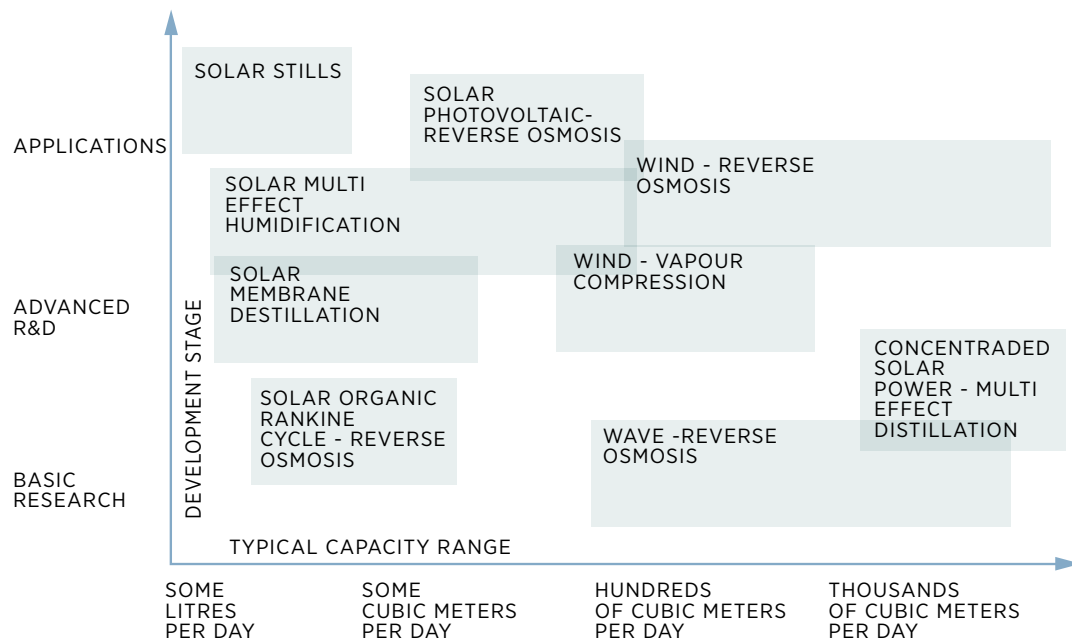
SOLAR STILLS

SOLAR PHOTOVOLTAIC-REVERSE OSMOSIS

APPLICATIONS

WIND - REVERSE OSMOSIS

SOLAR MULTI EFFECT HUMIDIFICATION

SOLAR MEMBRANE DESTILLATION

WIND - VAPOUR COMPRESSION

ADVANCED R&D

DEVELOPMENT STAGE

CONCENTRADED SOLAR POWER - MULTI EFFECT DISTILLATION

SOLAR ORGANIC RANKINE CYCLE - REVERSE OSMOSIS

WAVE -REVERSE OSMOSIS

BASIC RESEARCH

TYPICAL CAPACITY RANGE

SOME LITRES PER DAY

SOME CUBIC METERS PER DAY

HUNDREDS OF CUBIC METERS PER DAY

THOUSANDS OF CUBIC METERS PER DAY